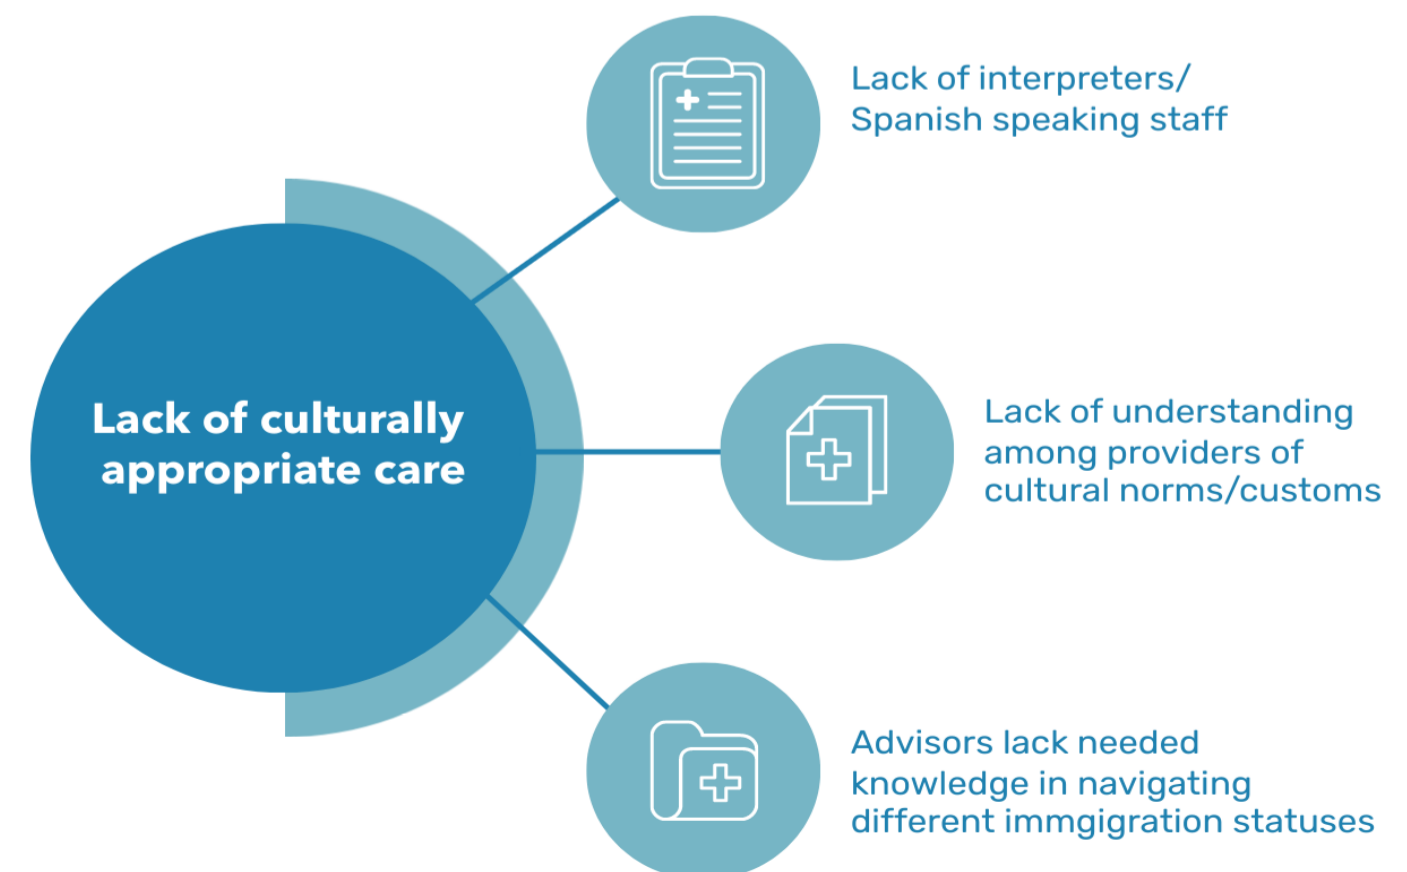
Lack of culturally appropriate care

Lack of interpreters/ Spanish speaking staff

Lack of understanding among providers of cultural norms/customs

Advisors lack needed knowledge in navigating different immgigration statuses